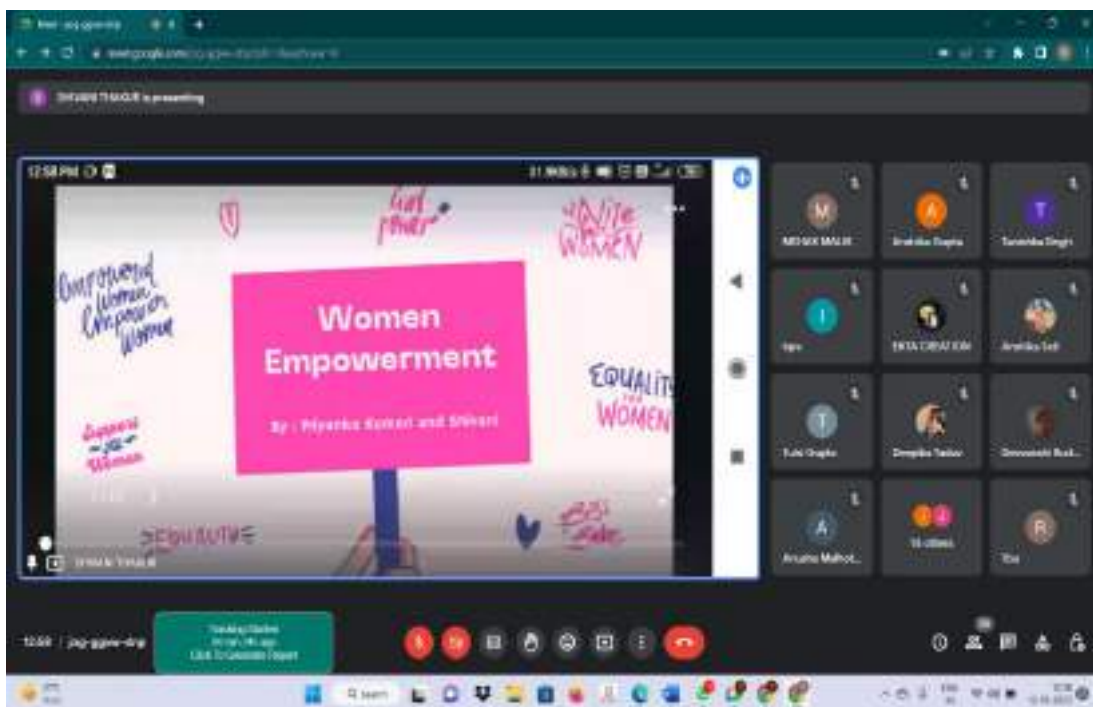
DHVANI THAKUR is presenting

12:58 PM

Girl power

Unite Women

Empowered Women Empower Women

Women Empowerment

By : Priyanka Kumari and Shikari

Equality for Women

Support the Women

Equality

Girl Babe

DHVANI THAKUR

MEHAK MALIK

Anshika Gupta

Tanishka Singh

Isro

EKTA CREATION

Anshika Sati

Tuhi Gupta

Deepika Yadav

Meenakshi Bud...

Anusha Malhot...

16 others

Ria

12:58 | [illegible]

Tracking Status
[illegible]
Click To Generate Report

Search